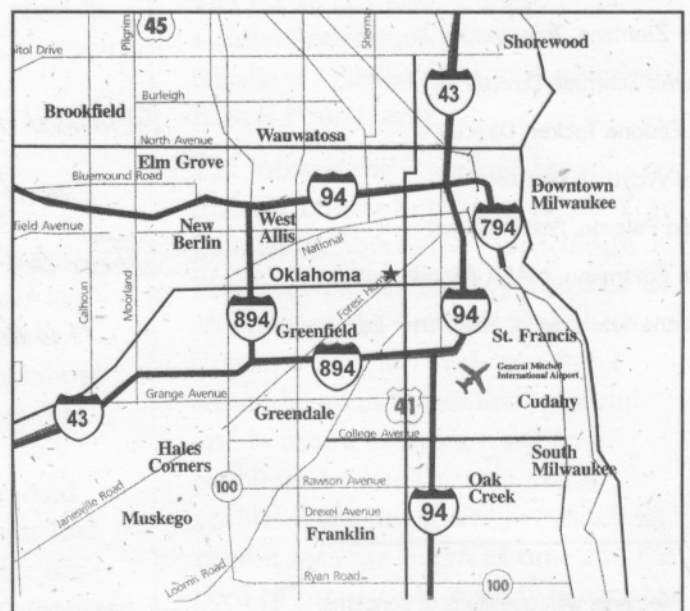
45
Pilgrim
Sherman
Shorewood
itol Drive
Brookfield
Burleigh
43
North Avenue
Wauwatosa
Elm Grove
Bluemound Road
94
Downtown Milwaukee
field Avenue
New Berlin
West Allis
794
National
Calhoun
Moorland
Oklahoma
Forest Home
894
94
Greenfield
St. Francis
894
General Mitchell International Airport
43
Grange Avenue
41
Cudahy
Greendale
College Avenue
Hales Corners
South Milwaukee
100
Rawson Avenue
Janesville Road
Oak Creek
Muskego
Drexel Avenue
94
Franklin
Loomis Road
Ryan Road
100